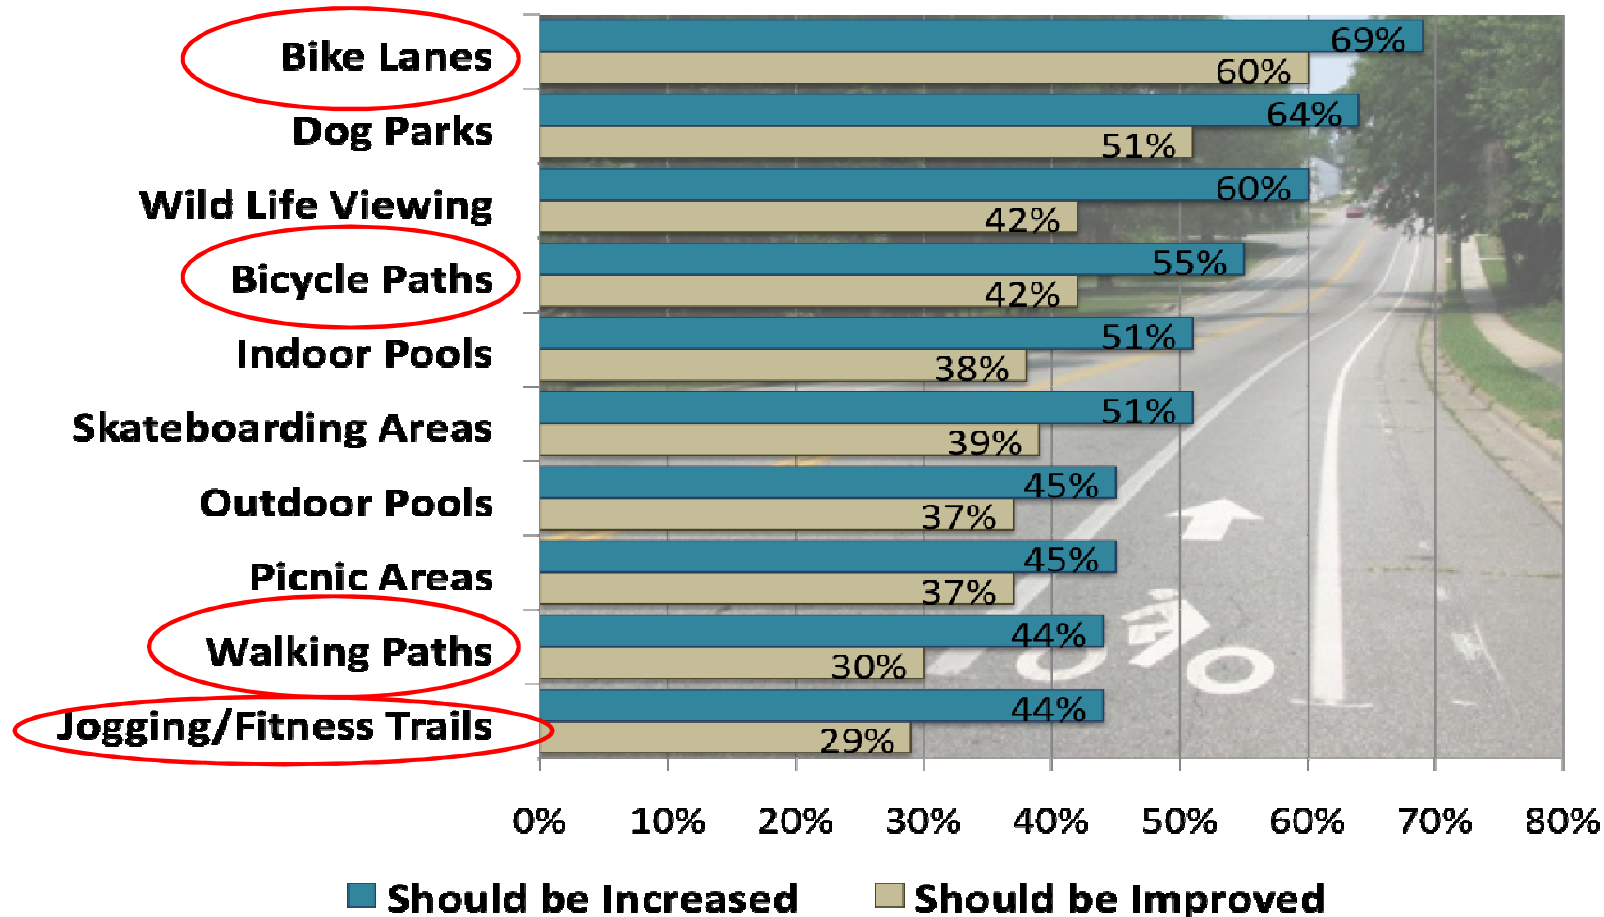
Bike Lanes
69%
60%
Dog Parks
64%
51%
Wild Life Viewing
60%
42%
Bicycle Paths
55%
42%
Indoor Pools
51%
38%
Skateboarding Areas
51%
39%
Outdoor Pools
45%
37%
Picnic Areas
45%
37%
Walking Paths
44%
30%
Jogging/Fitness Trails
44%
29%

0% 10% 20% 30% 40% 50% 60% 70% 80%

Should be Increased Should be Improved